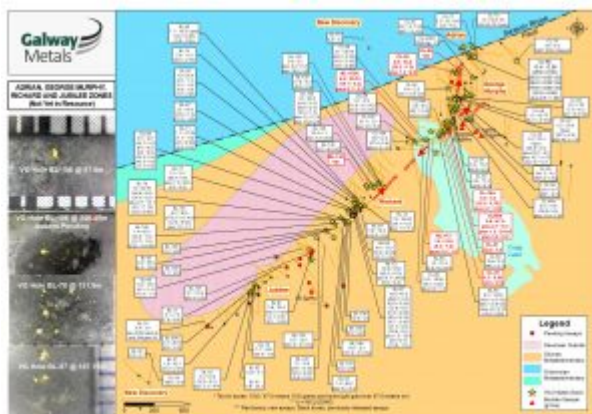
Galway Metals

ADRIAN, GEORGE MURPHY, RICHARD AND JUBILEE ZONES (Not Yet in Resource)

VG from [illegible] @ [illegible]

VG from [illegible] @ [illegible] Assays Pending

VG from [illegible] @ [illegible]

VG from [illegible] @ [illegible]

New Discovery

Adrian

George Murphy

Richard

Jubilee

New Discovery

Legend

Pending Assays

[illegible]

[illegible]

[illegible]

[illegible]